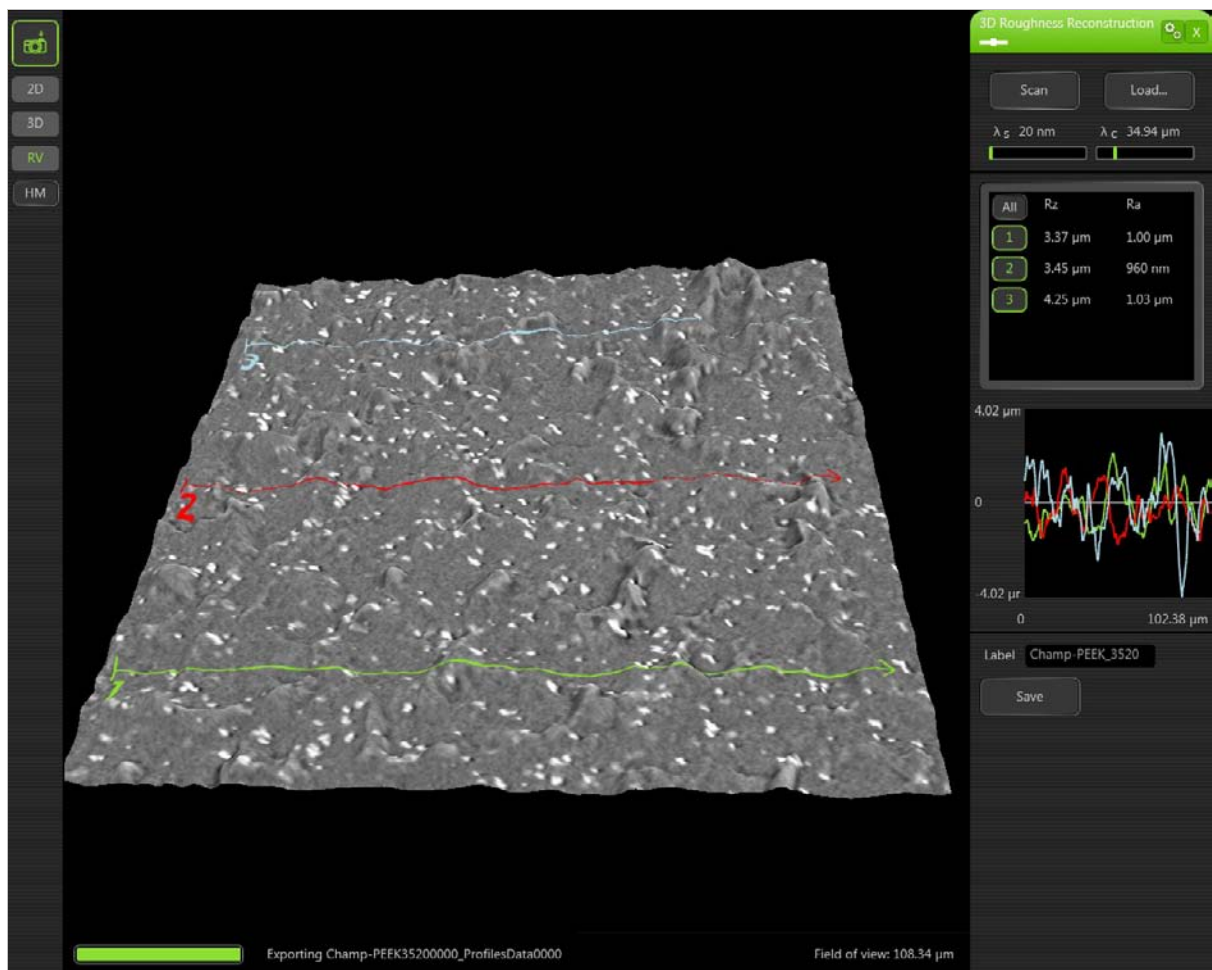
2D
3D
RV
HM

3
2
1

3D Roughness Reconstruction
X
Scan
Load...
$\lambda_S$ 20 nm
$\lambda_C$ 34.94 µm

| All | Rz | Ra |
|---|---|---|
| 1 | 3.37 µm | 1.00 µm |
| 2 | 3.45 µm | 960 nm |
| 3 | 4.25 µm | 1.03 µm |

4.02 µm
0
-4.02 µ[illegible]
0
102.38 µm

Label Champ-PEEK_3520
Save

Exporting Champ-PEEK35200000_ProfilesData0000
Field of view: 108.34 µm